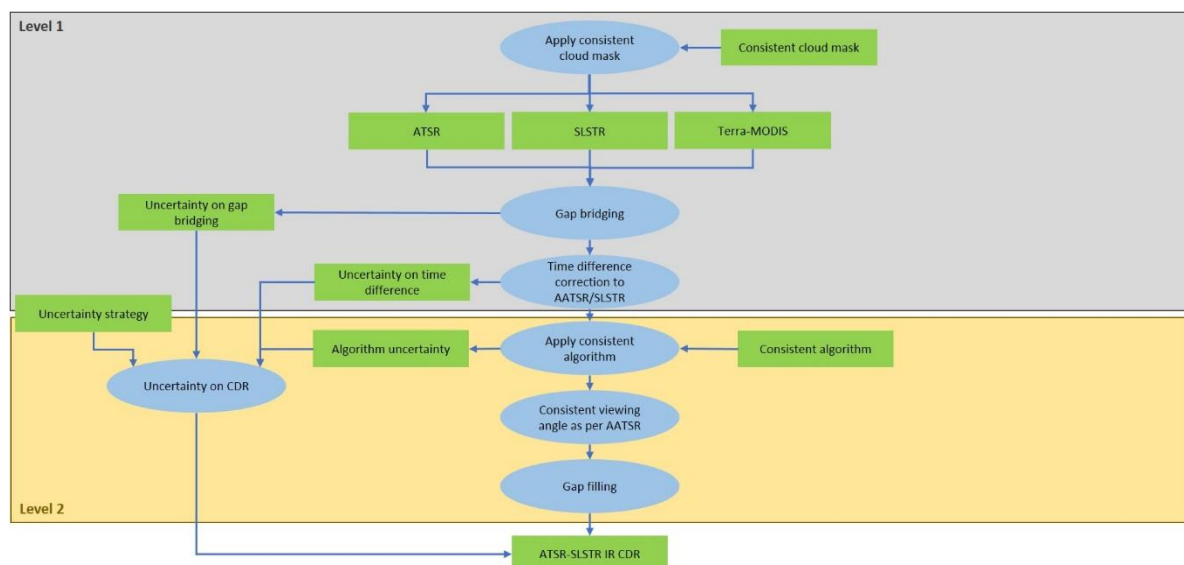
Level 1

Apply consistent cloud mask

Consistent cloud mask

ATSR

SLSTR

Terra-MODIS

Uncertainty on gap bridging

Gap bridging

Uncertainty on time difference

Time difference correction to AATSR/SLSTR

Uncertainty strategy

Algorithm uncertainty

Apply consistent algorithm

Consistent algorithm

Uncertainty on CDR

Consistent viewing angle as per AATSR

Gap filling

Level 2

ATSR-SLSTR IR CDR